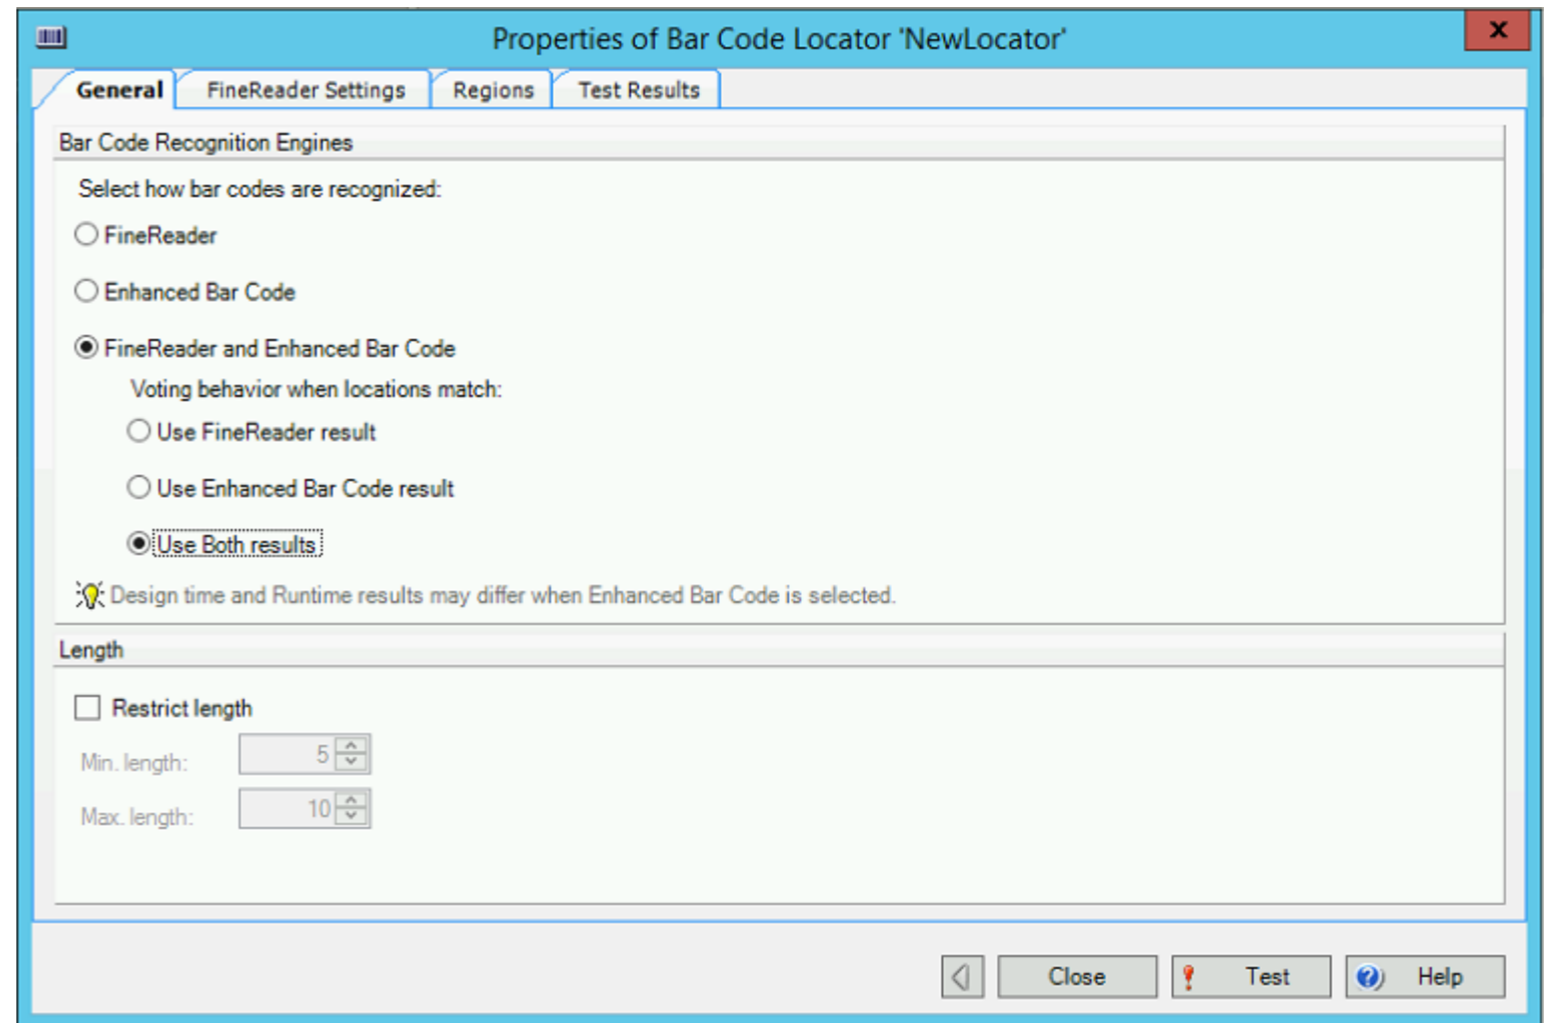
Properties of Bar Code Locator 'NewLocator'

General | FineReader Settings | Regions | Test Results

Bar Code Recognition Engines

Select how bar codes are recognized:

FineReader

Enhanced Bar Code

FineReader and Enhanced Bar Code

Voting behavior when locations match:

Use FineReader result

Use Enhanced Bar Code result

Use Both results

Design time and Runtime results may differ when Enhanced Bar Code is selected.

Length

Restrict length

Min. length: 5

Max. length: 10

Close | Test | Help